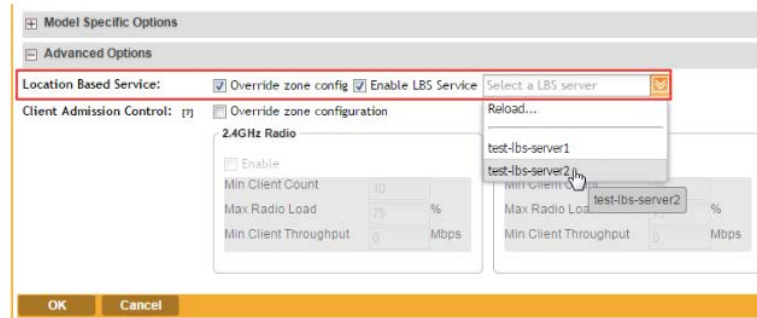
+ Model Specific Options

− Advanced Options

Location Based Service: Override zone config Enable LBS Service Select a LBS server

Client Admission Control: [?] Override zone configuration

Reload...

test-lbs-server1

test-lbs-server2

test-lbs-server2

2.4GHz Radio

Enable

Min Client Count 10

Max Radio Load 75 %

Min Client Throughput 0 Mbps

Min Client C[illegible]

Max Radio Loa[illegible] %

Min Client Throughput 0 Mbps

OK Cancel